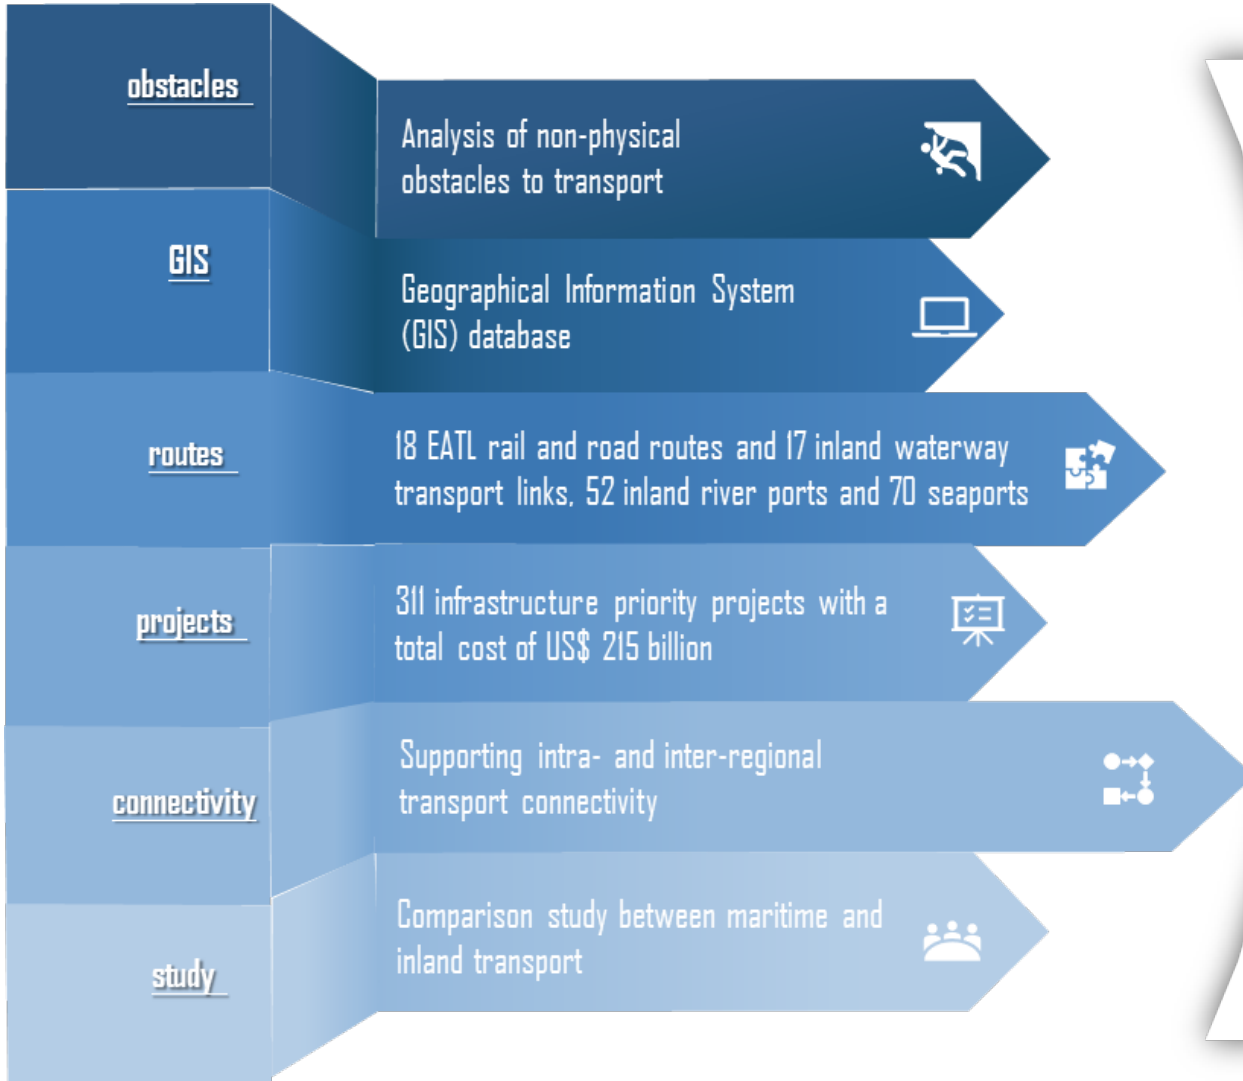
obstacles

Analysis of non-physical obstacles to transport

GIS

Geographical Information System (GIS) database

routes

18 EATL rail and road routes and 17 inland waterway transport links, 52 inland river ports and 70 seaports

projects

311 infrastructure priority projects with a total cost of US$ 215 billion

connectivity

Supporting intra- and inter-regional transport connectivity

study

Comparison study between maritime and inland transport